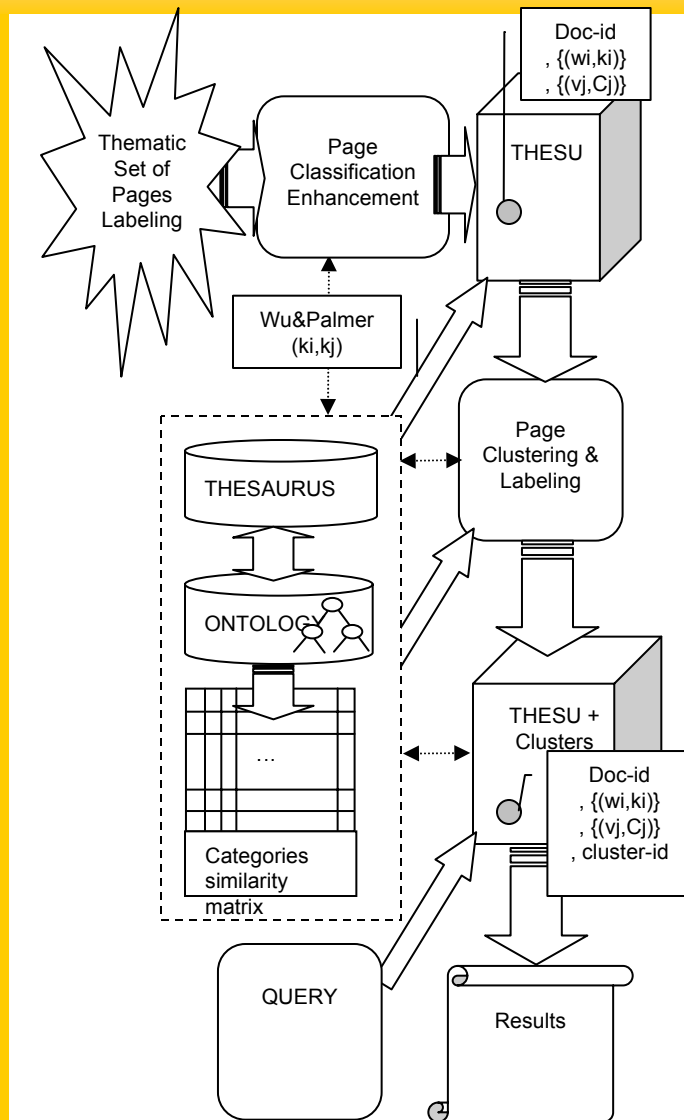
Thematic Set of Pages Labeling

Page Classification Enhancement

Doc-id
, {(wi,ki)}
, {(vj,Cj)}

THESU

Wu&Palmer (ki,kj)

THESAURUS

ONTOLOGY

…

Categories similarity matrix

Page Clustering & Labeling

THESU + Clusters

Doc-id
, {(wi,ki)}
, {(vj,Cj)}
, cluster-id

QUERY

Results